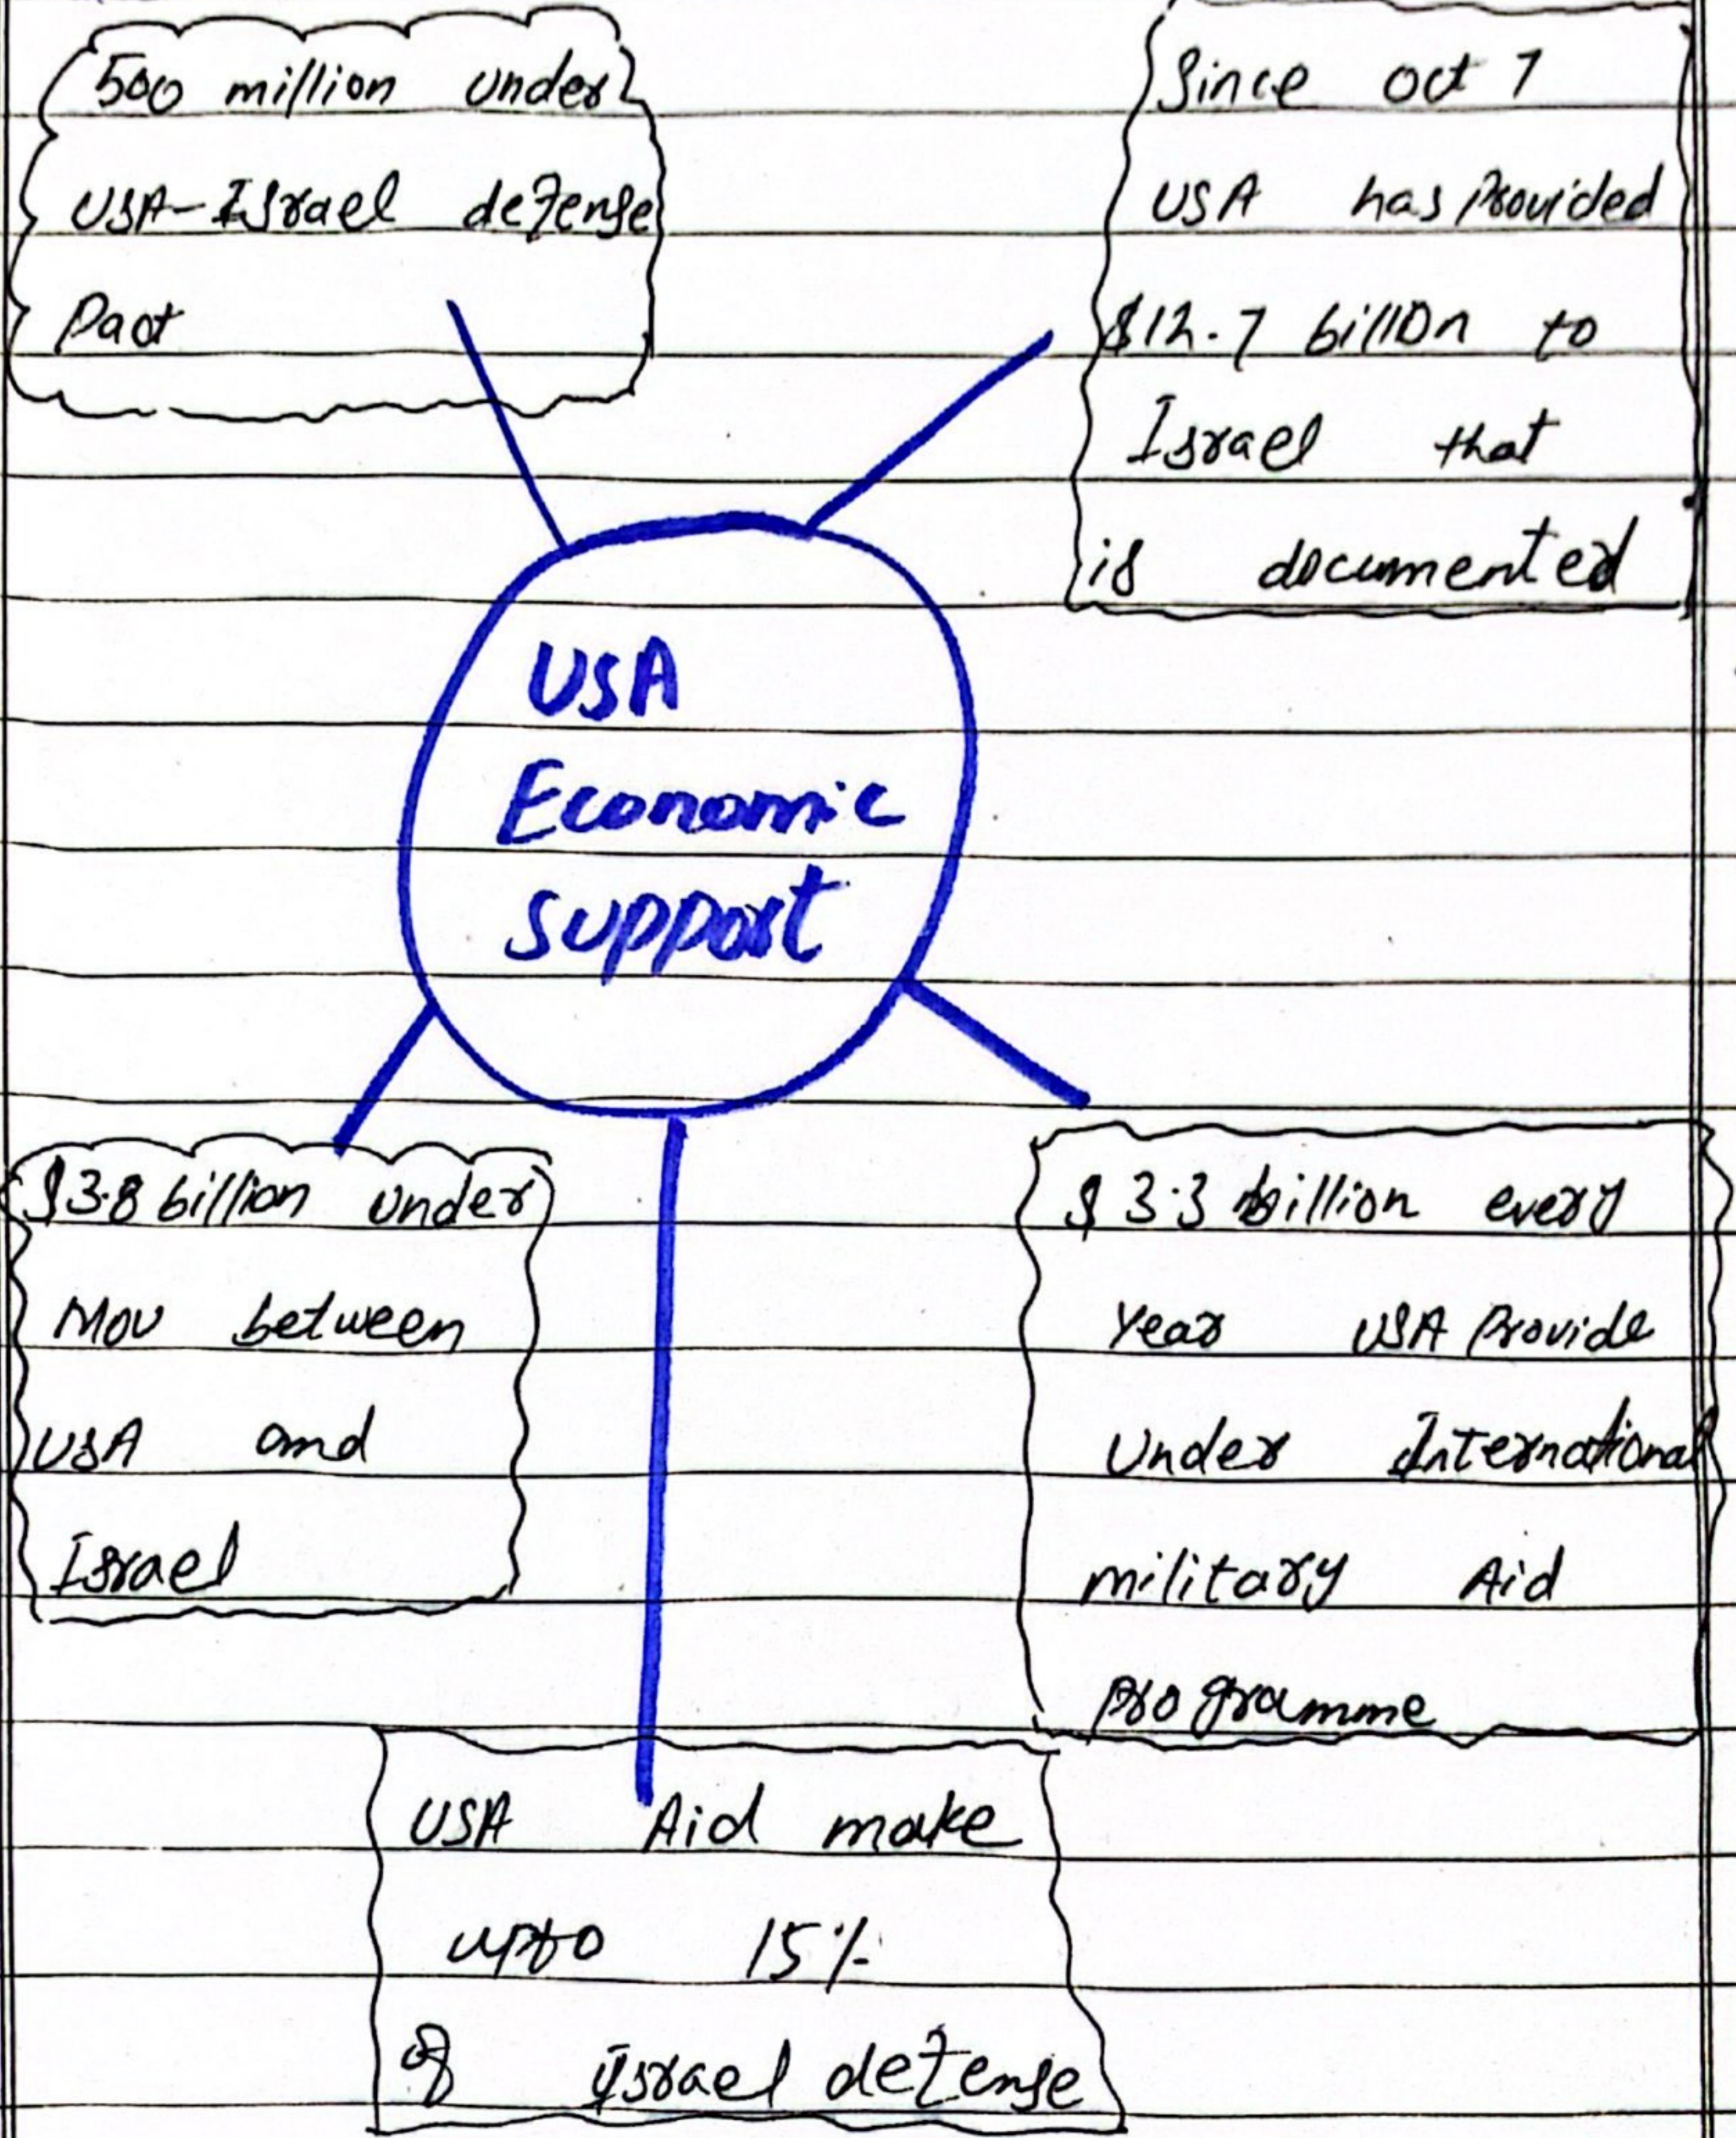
500 million under USA-Israel defense Pact

Since oct 7 USA has Provided $12.7 billion to Israel that is documented

USA Economic Support

$3.8 billion under MOU between USA and Israel

$ 3.3 billion every year USA Provide Under International military Aid Programme

USA Aid make upto 15% of Israel defense